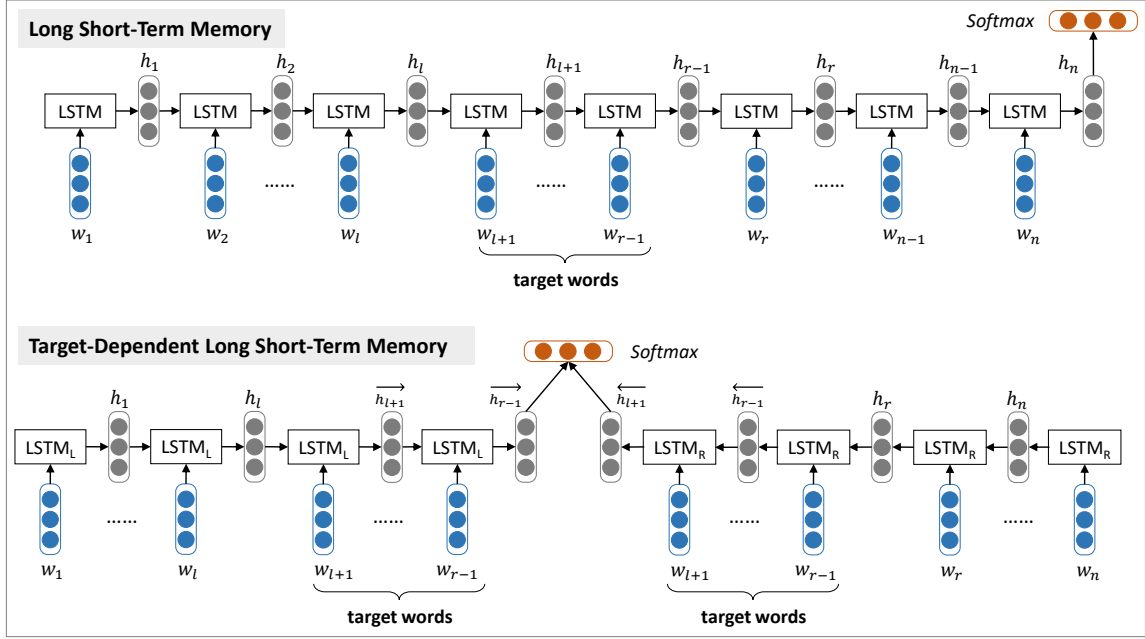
Long Short-Term Memory

Softmax

$h_1$ $h_2$ $h_l$ $h_{l+1}$ $h_{r-1}$ $h_r$ $h_{n-1}$ $h_n$

LSTM LSTM LSTM LSTM LSTM LSTM LSTM LSTM

...... ...... ......

$w_1$ $w_2$ $w_l$ $w_{l+1}$ $w_{r-1}$ $w_r$ $w_{n-1}$ $w_n$

target words

Target-Dependent Long Short-Term Memory

Softmax

$h_1$ $h_l$ $\overrightarrow{h_{l+1}}$ $\overrightarrow{h_{r-1}}$ $\overleftarrow{h_{l+1}}$ $\overleftarrow{h_{r-1}}$ $h_r$ $h_n$

LSTM$_L$ LSTM$_L$ LSTM$_L$ LSTM$_L$ LSTM$_R$ LSTM$_R$ LSTM$_R$ LSTM$_R$

...... ...... ...... ......

$w_1$ $w_l$ $w_{l+1}$ $w_{r-1}$ $w_{l+1}$ $w_{r-1}$ $w_r$ $w_n$

target words target words